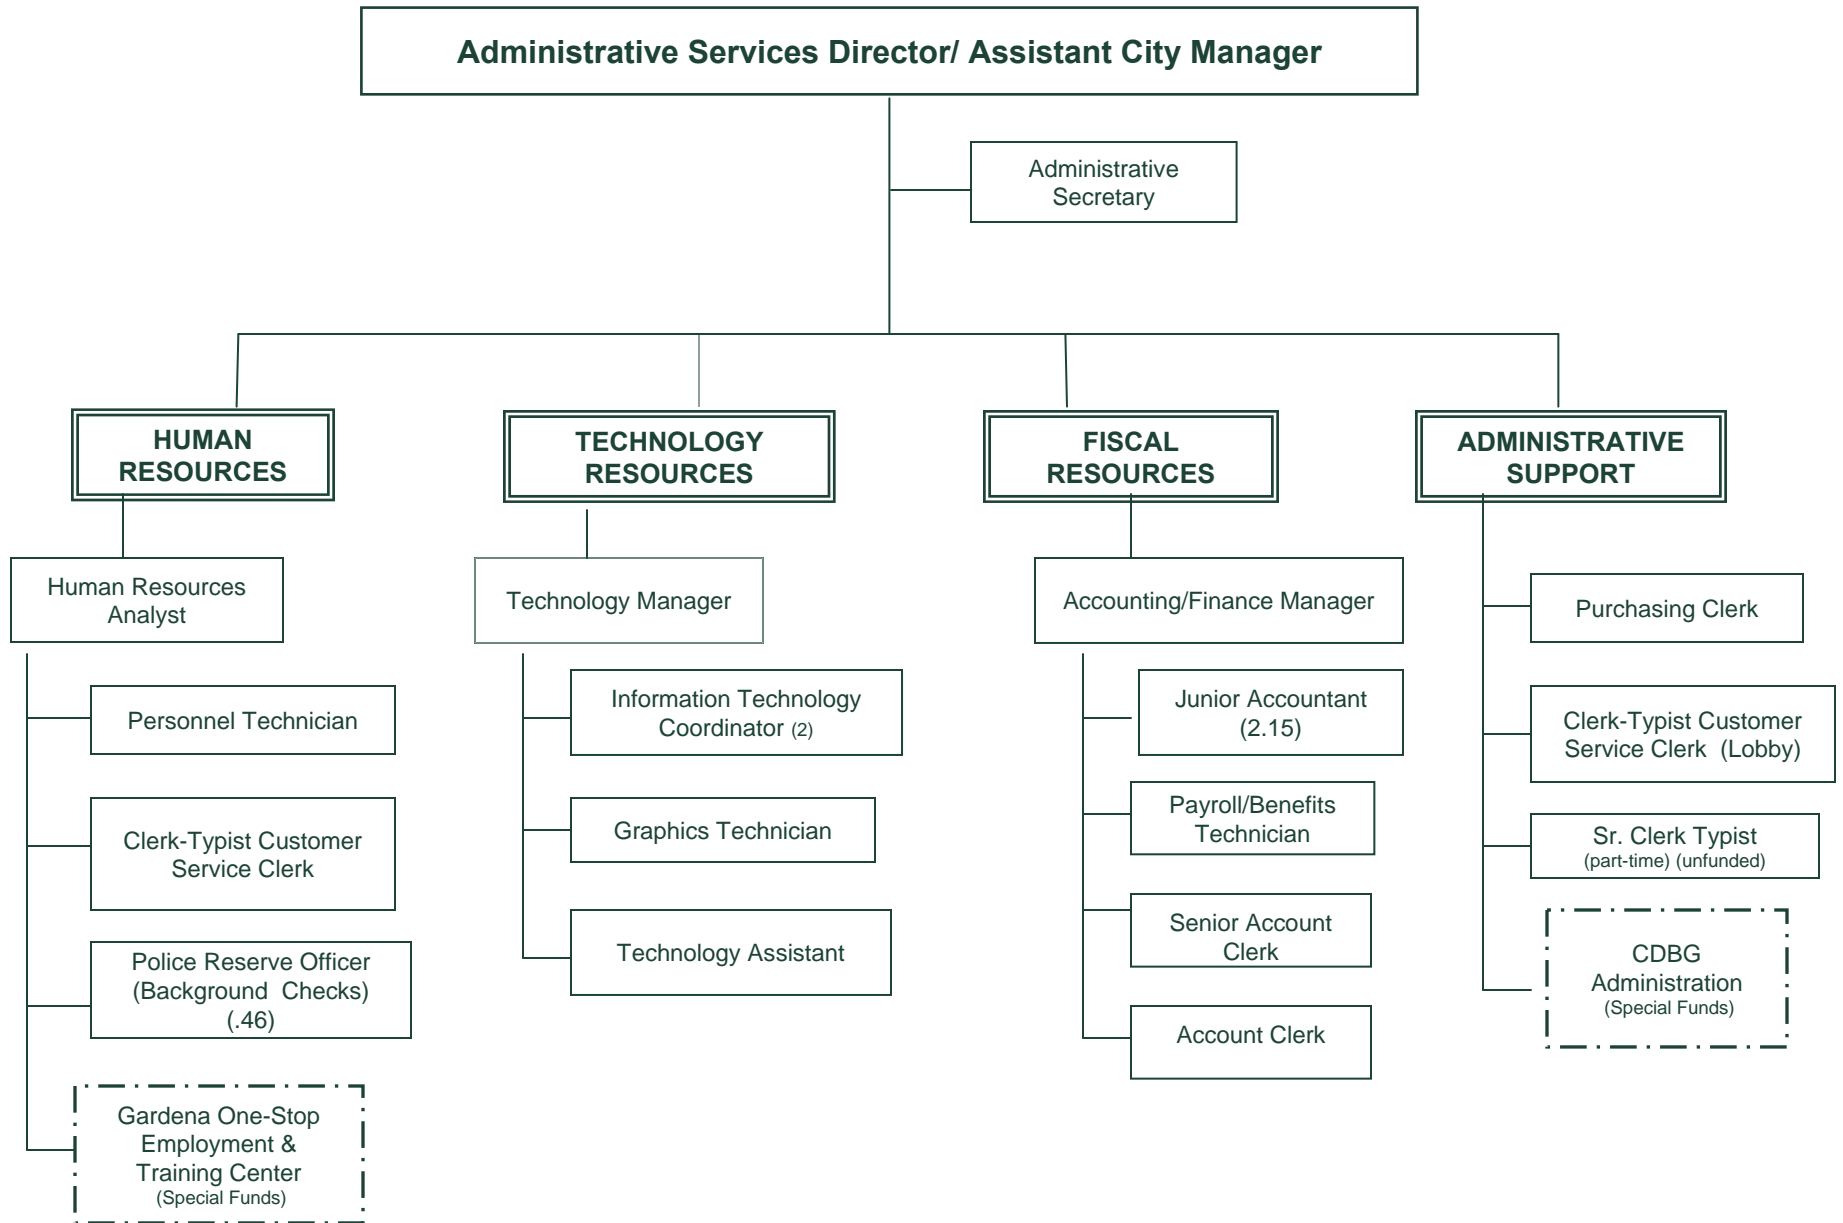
Administrative Services Director/ Assistant City Manager

Administrative Secretary

HUMAN RESOURCES

Human Resources Analyst

Personnel Technician

Clerk-Typist Customer Service Clerk

Police Reserve Officer (Background Checks) (.46)

Gardena One-Stop Employment & Training Center (Special Funds)

TECHNOLOGY RESOURCES

Technology Manager

Information Technology Coordinator (2)

Graphics Technician

Technology Assistant

FISCAL RESOURCES

Accounting/Finance Manager

Junior Accountant (2.15)

Payroll/Benefits Technician

Senior Account Clerk

Account Clerk

ADMINISTRATIVE SUPPORT

Purchasing Clerk

Clerk-Typist Customer Service Clerk (Lobby)

Sr. Clerk Typist (part-time) (unfunded)

CDBG Administration (Special Funds)